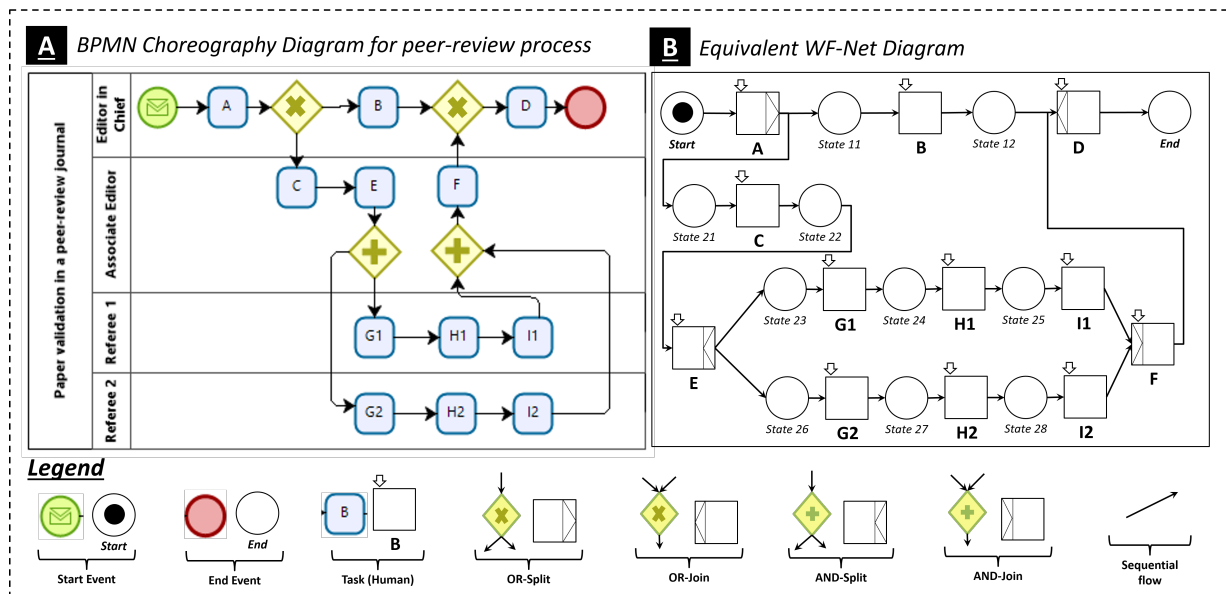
A BPMN Choreography Diagram for peer-review process

Paper validation in a peer-review journal

Editor in Chief

Associate Editor

Referee 1

Referee 2

A

B

D

C

E

F

G1

H1

I1

G2

H2

I2

B Equivalent WF-Net Diagram

Start

A

State 11

B

State 12

D

End

State 21

C

State 22

State 23

G1

State 24

H1

State 25

I1

E

F

State 26

G2

State 27

H2

State 28

I2

Legend

Start

Start Event

End

End Event

B

B

Task (Human)

OR-Split

OR-Join

AND-Split

AND-Join

Sequential flow